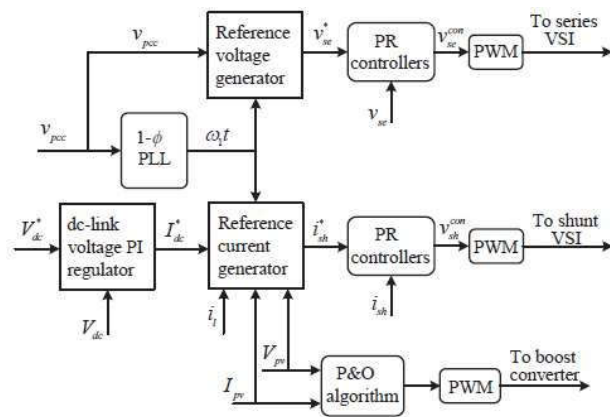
$v_{pcc}$

Reference voltage generator

$v_{se}^{*}$

PR controllers

$v_{se}^{con}$

PWM

To series VSI

$v_{se}$

$v_{pcc}$

1-$\phi$ PLL

$\omega_1 t$

$V_{dc}^{*}$

dc-link voltage PI regulator

$I_{dc}^{*}$

Reference current generator

$i_{sh}^{*}$

PR controllers

$v_{sh}^{con}$

PWM

To shunt VSI

$i_{sh}$

$V_{dc}$

$i_l$

$V_{pv}$

$I_{pv}$

P&O algorithm

PWM

To boost converter